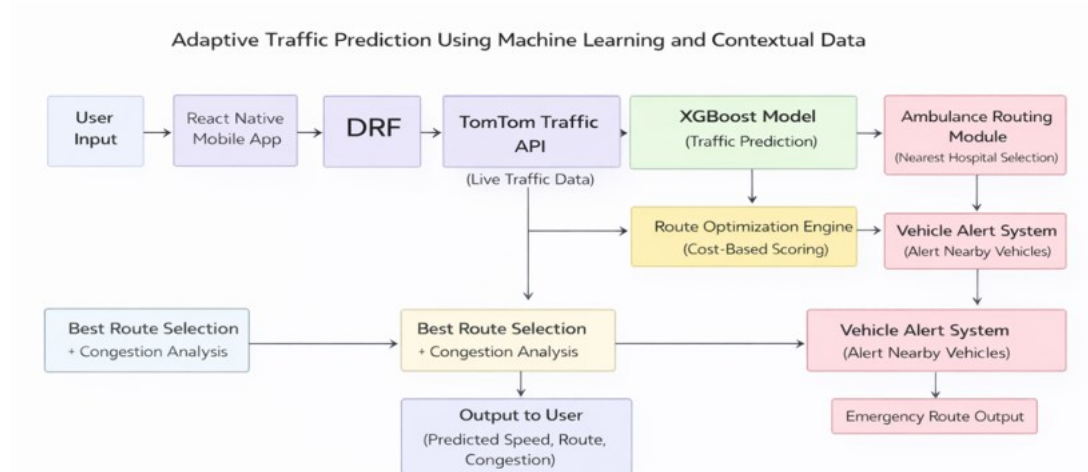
Adaptive Traffic Prediction Using Machine Learning and Contextual Data

User Input

React Native Mobile App

DRF

TomTom Traffic API

(Live Traffic Data)

XGBoost Model

(Traffic Prediction)

Ambulance Routing Module

(Nearest Hospital Selection)

Route Optimization Engine

(Cost-Based Scoring)

Vehicle Alert System

(Alert Nearby Vehicles)

Best Route Selection

+ Congestion Analysis

Best Route Selection

+ Congestion Analysis

Vehicle Alert System

(Alert Nearby Vehicles)

Output to User

(Predicted Speed, Route, Congestion)

Emergency Route Output